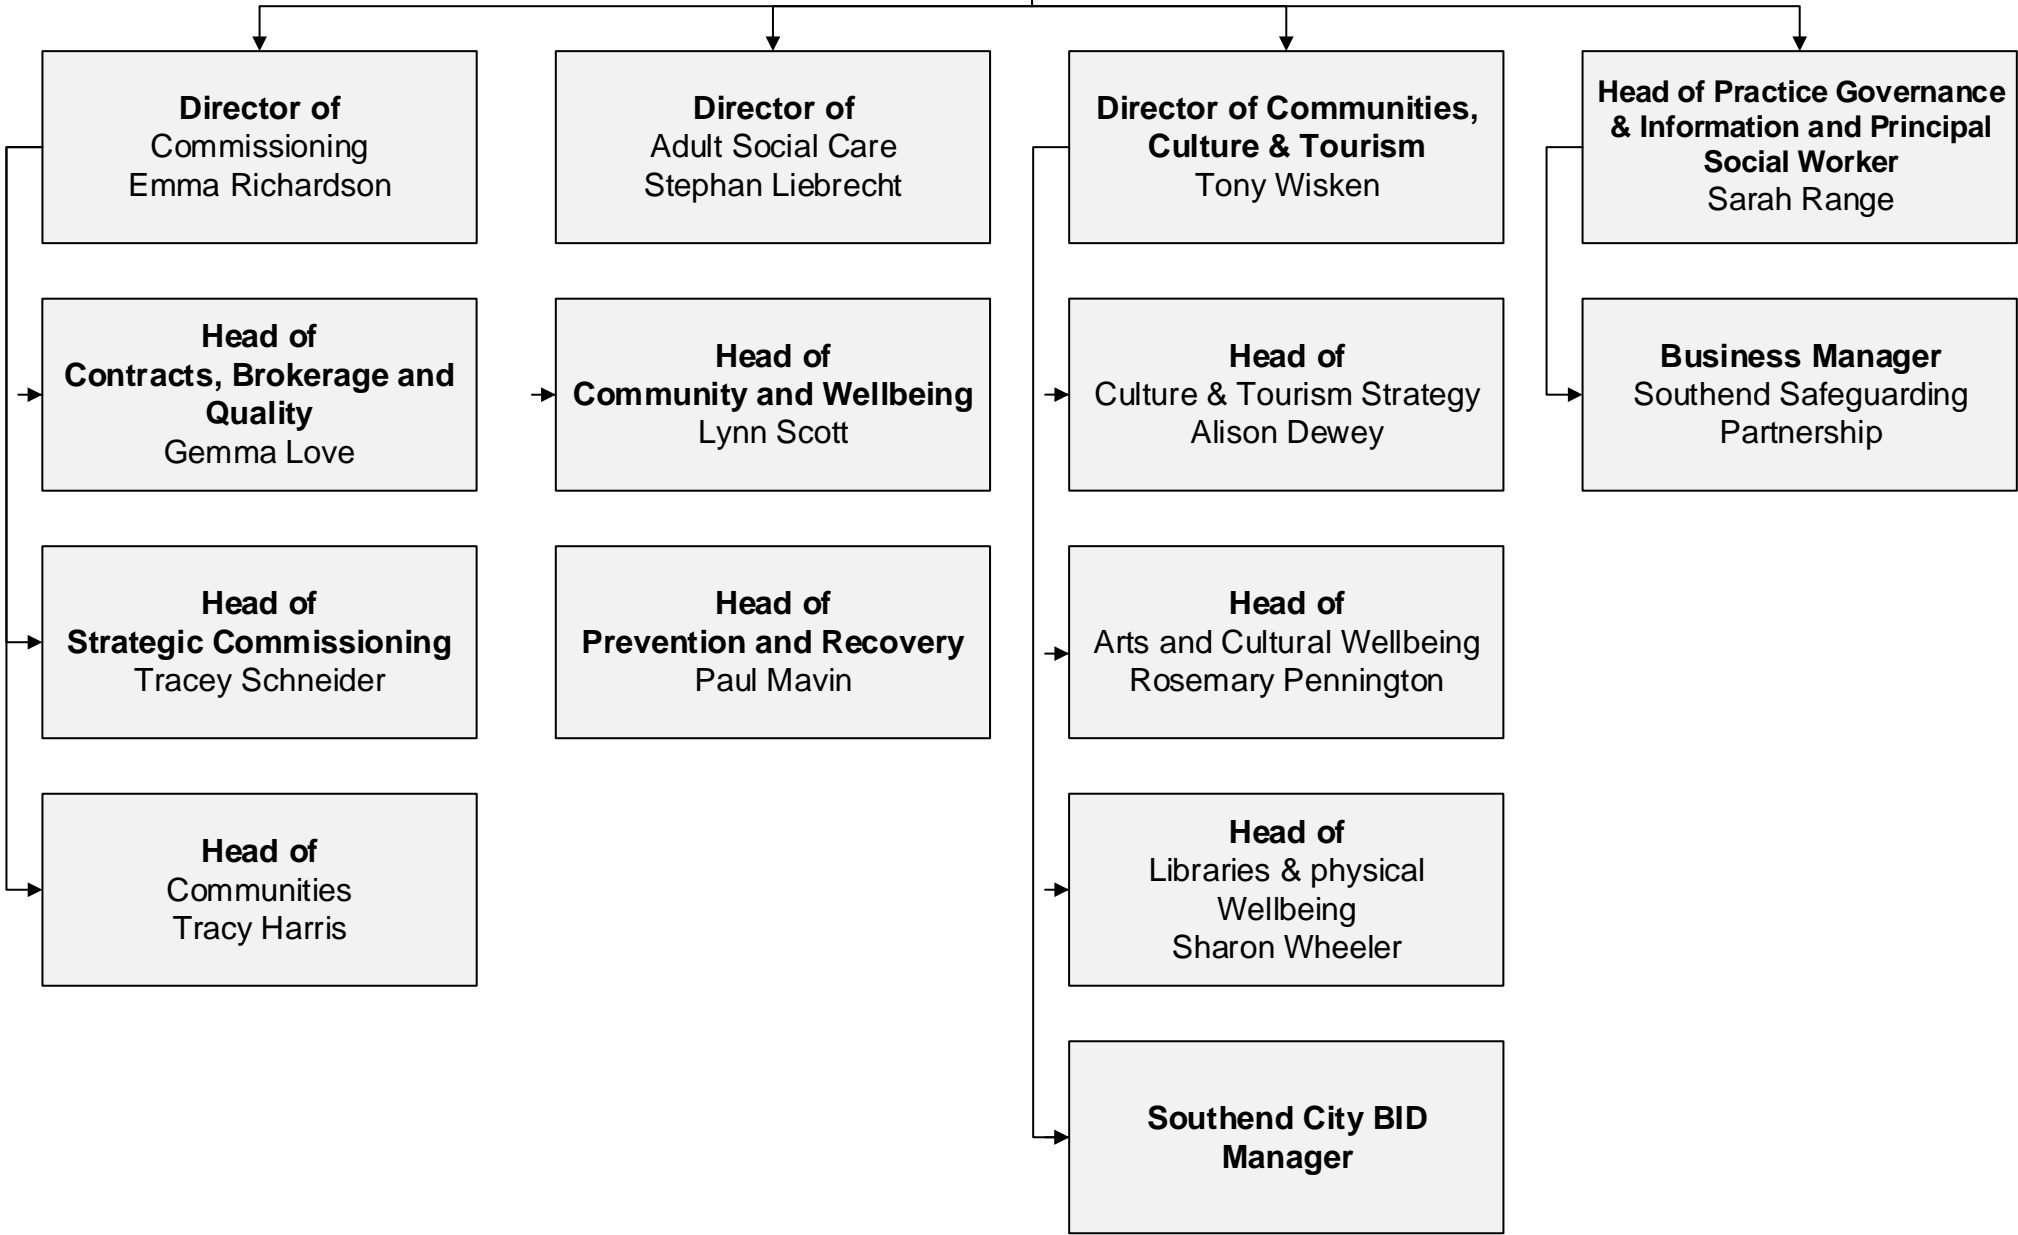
Director of
Commissioning
Emma Richardson

Head of
Contracts, Brokerage and Quality
Gemma Love

Head of
Strategic Commissioning
Tracey Schneider

Head of
Communities
Tracy Harris

Director of
Adult Social Care
Stephan Liebrecht

Head of
Community and Wellbeing
Lynn Scott

Head of
Prevention and Recovery
Paul Mavin

Director of Communities, Culture & Tourism
Tony Wisken

Head of
Culture & Tourism Strategy
Alison Dewey

Head of
Arts and Cultural Wellbeing
Rosemary Pennington

Head of
Libraries & physical Wellbeing
Sharon Wheeler

Southend City BID Manager

Head of Practice Governance & Information and Principal Social Worker
Sarah Range

Business Manager
Southend Safeguarding Partnership